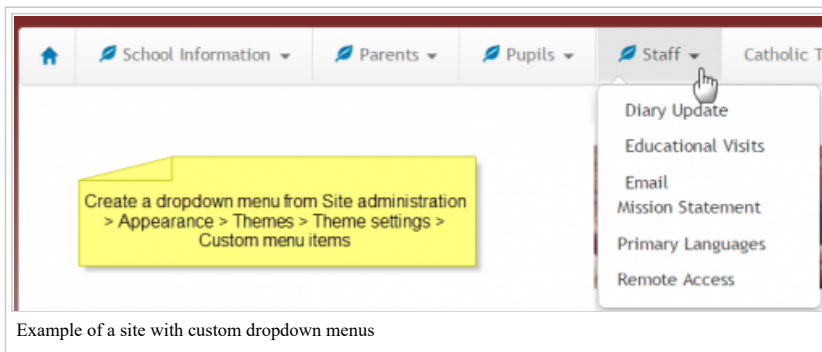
School Information ▾ Parents ▾ Pupils ▾ Staff ▾ Catholic T

Diary Update
Educational Visits
Email
Mission Statement
Primary Languages
Remote Access

Create a dropdown menu from Site administration > Appearance > Themes > Theme settings > Custom menu items

Example of a site with custom dropdown menus